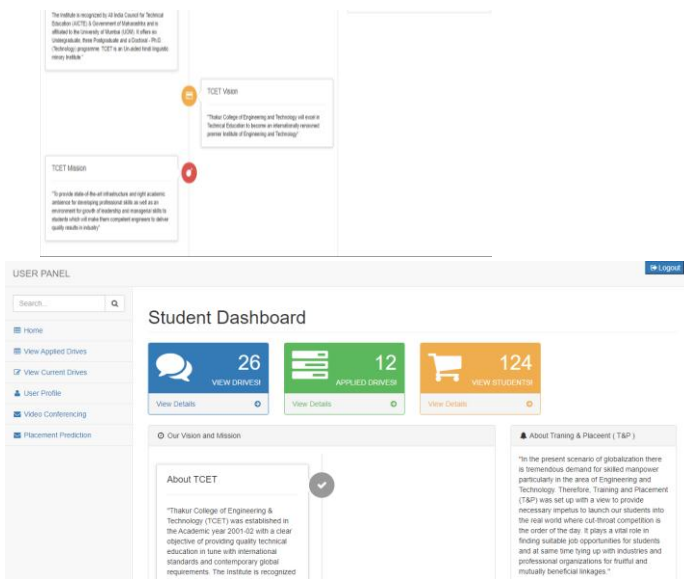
The Institute is recognized by All India Council for Technical Education (AICTE) & Government of Maharashtra and is affiliated to the University of Mumbai (UOM). It offers six Undergraduate, three Postgraduate and a Doctoral - Ph.D (Technology) programme. TCET is an Un-aided linguistic minority Institute"

TCET Vision

"Thakur College of Engineering and Technology will excel in Technical Education to become an internationally renowned premier Institute of Engineering and Technology"

TCET Mission

"To provide state-of-the-art infrastructure and right academic ambience for developing professional skills as well as an environment for growth of leadership and managerial skills to students which will make them competent engineers to deliver quality results in industry"

USER PANEL

Logout

Search...

Home

View Applied Drives

View Current Drives

User Profile

Video Conferencing

Placement Prediction

Student Dashboard

26
VIEW DRIVES!
View Details

12
APPLIED DRIVES!
View Details

124
VIEW STUDENTS!
View Details

Our Vision and Mission

About TCET

"Thakur College of Engineering & Technology (TCET) was established in the Academic year 2001-02 with a clear objective of providing quality technical education in tune with international standards and contemporary global requirements. The Institute is recognized

About Traning & Placeent ( T&P )

"In the present scenario of globalization there is tremendous demand for skilled manpower particularly in the area of Engineering and Technology. Therefore, Training and Placement (T&P) was set up with a view to provide necessary impetus to launch our students into the real world where cut-throat competition is the order of the day. It plays a vital role in finding suitable job opportunities for students and at same time tying up with industries and professional organizations for fruitful and mutually beneficial linkages."